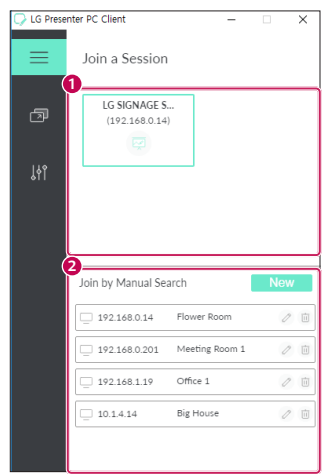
LG Presenter PC Client

Join a Session

1

LG SIGNAGE S...
(192.168.0.14)

2

Join by Manual Search

New

192.168.0.14 Flower Room

192.168.0.201 Meeting Room 1

192.168.1.19 Office 1

10.1.4.14 Big House